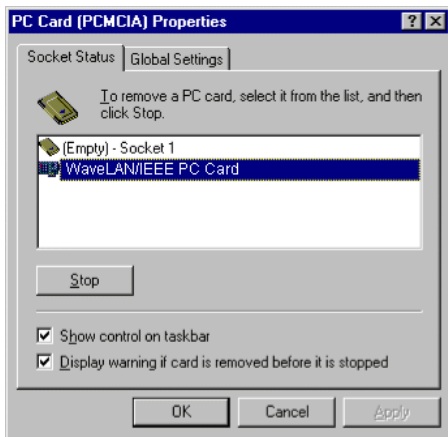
PC Card (PCMCIA) Properties

? ×

Socket Status | Global Settings

To remove a PC card, select it from the list, and then click Stop.

(Empty) - Socket 1
WaveLAN/IEEE PC Card

Stop

☑ Show control on taskbar
☑ Display warning if card is removed before it is stopped

OK | Cancel | Apply